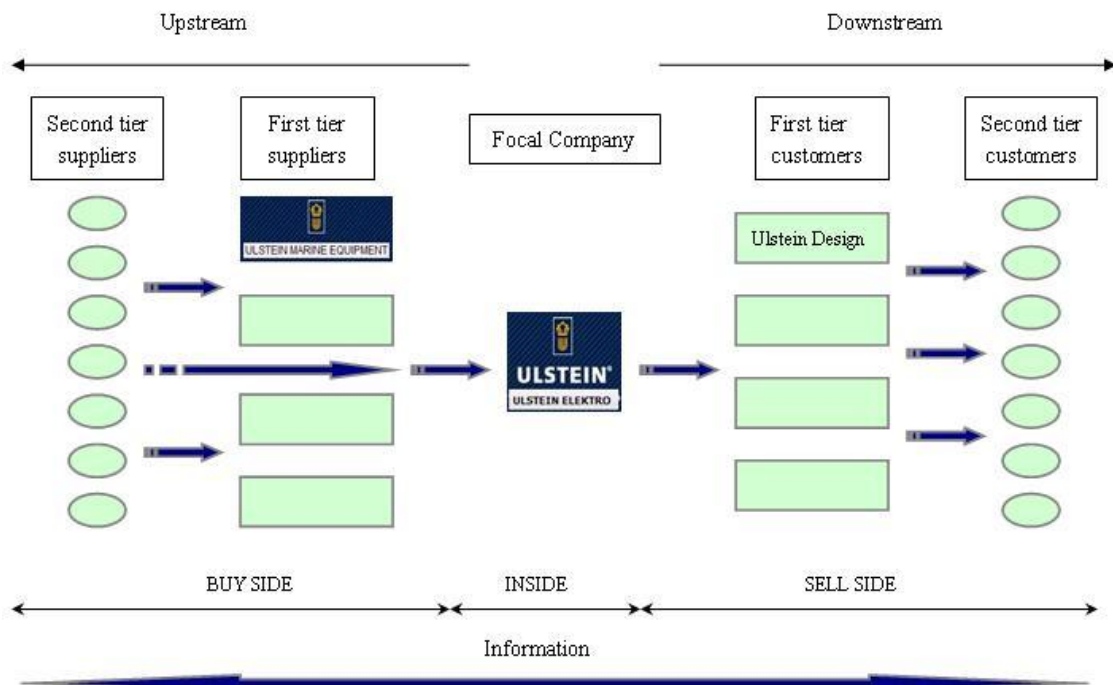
Upstream

Downstream

Second tier suppliers

First tier suppliers

Focal Company

First tier customers

Second tier customers

ULSTEIN MARINE EQUIPMENT

Ulstein Design

ULSTEIN®

ULSTEIN ELEKTRO

BUY SIDE

INSIDE

SELL SIDE

Information